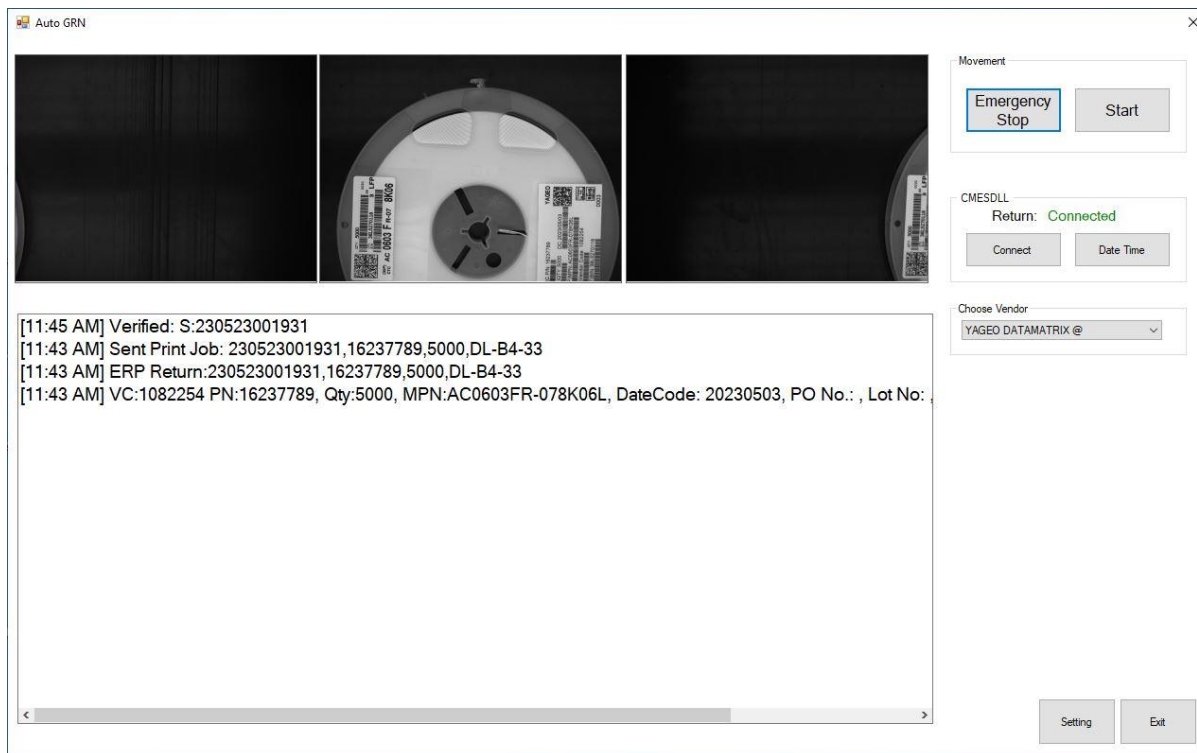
Auto GRN

Movement

Emergency Stop

Start

CMESDLL

Return: Connected

Connect

Date Time

Choose Vendor

YAGEO DATAMATRIX @

[11:45 AM] Verified: S:230523001931
[11:43 AM] Sent Print Job: 230523001931,16237789,5000,DL-B4-33
[11:43 AM] ERP Return:230523001931,16237789,5000,DL-B4-33
[11:43 AM] VC:1082254 PN:16237789, Qty:5000, MPN:AC0603FR-078K06L, DateCode: 20230503, PO No.: , Lot No: ,

AC 0603 F R-07 8K06

YAGEO

Setting

Exit